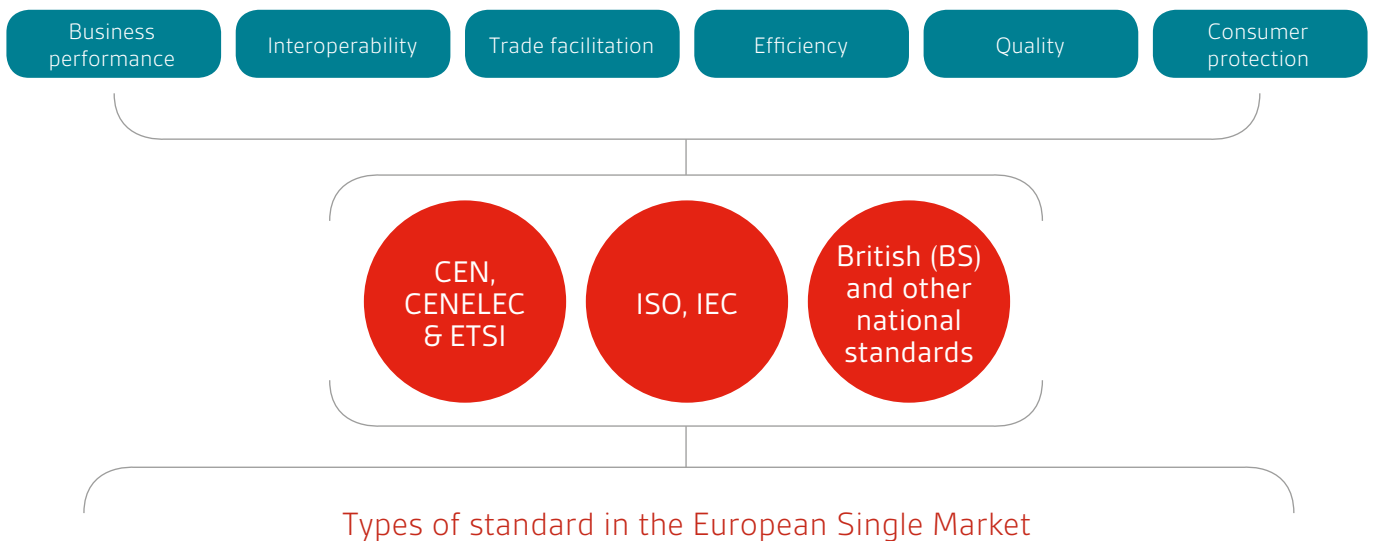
Business performance

Interoperability

Trade facilitation

Efficiency

Quality

Consumer protection

CEN, CENELEC & ETSI

ISO, IEC

British (BS) and other national standards

Types of standard in the European Single Market